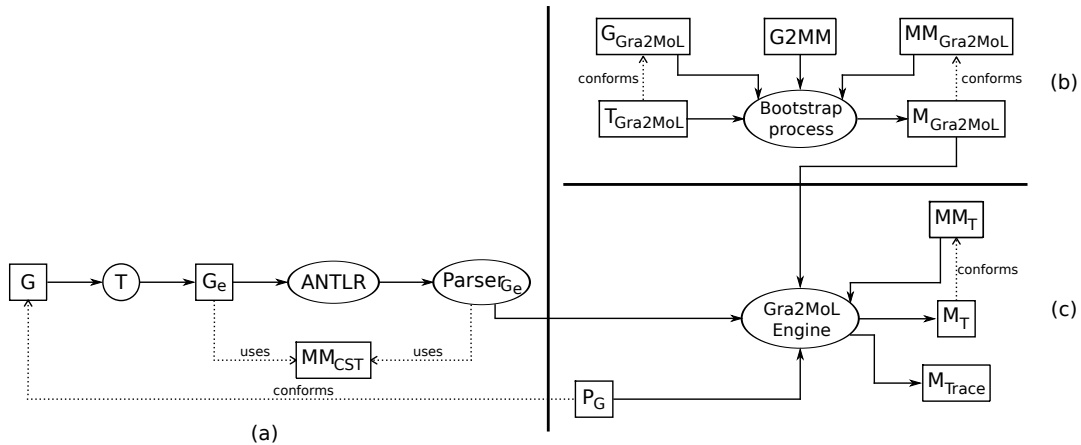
$G_{Gra2MoL}$

G2MM

$MM_{Gra2MoL}$

conforms

conforms

(b)

$T_{Gra2MoL}$

Bootstrap process

$M_{Gra2MoL}$

$MM_T$

conforms

G

T

$G_e$

ANTLR

$Parser_{G_e}$

Gra2MoL Engine

$M_T$

(c)

uses

$MM_{CST}$

uses

conforms

$P_G$

$M_{Trace}$

(a)